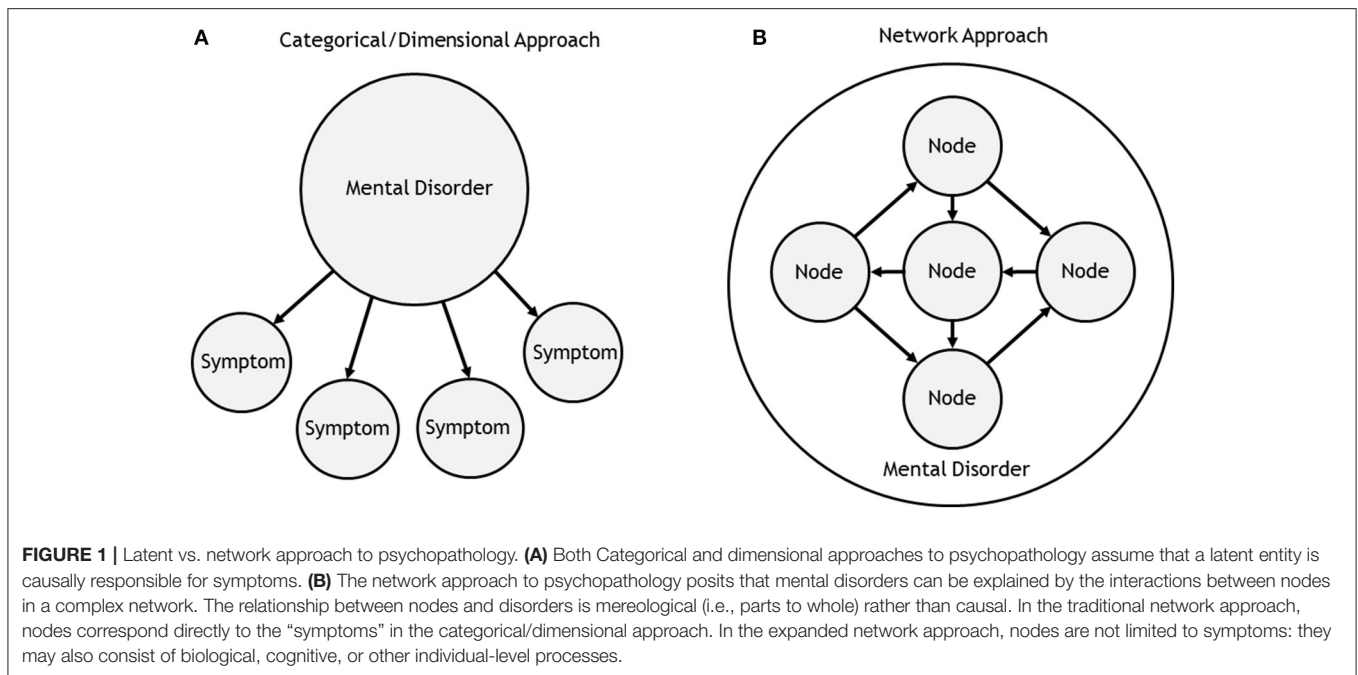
A Categorical/Dimensional Approach

Mental Disorder

Symptom

Symptom

Symptom

Symptom

B Network Approach

Node

Node

Node

Node

Node

Mental Disorder

**FIGURE 1 |** Latent vs. network approach to psychopathology. **(A)** Both Categorical and dimensional approaches to psychopathology assume that a latent entity is causally responsible for symptoms. **(B)** The network approach to psychopathology posits that mental disorders can be explained by the interactions between nodes in a complex network. The relationship between nodes and disorders is mereological (i.e., parts to whole) rather than causal. In the traditional network approach, nodes correspond directly to the "symptoms" in the categorical/dimensional approach. In the expanded network approach, nodes are not limited to symptoms: they may also consist of biological, cognitive, or other individual-level processes.